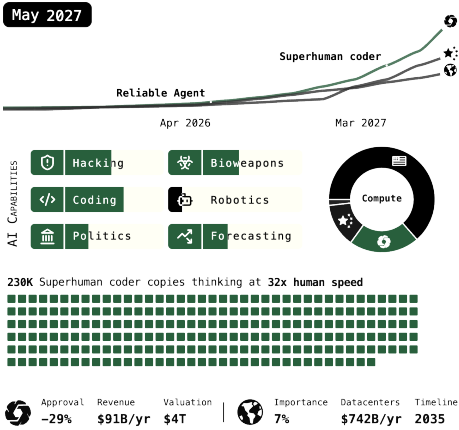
May 2027

Superhuman coder

Reliable Agent

Apr 2026

Mar 2027

AI Capabilities

Hacking

Bioweapons

Coding

Robotics

Politics

Forecasting

Compute

230K Superhuman coder copies thinking at 32x human speed

Approval
-29%

Revenue
$91B/yr

Valuation
$4T

Importance
7%

Datacenters
$742B/yr

Timeline
2035